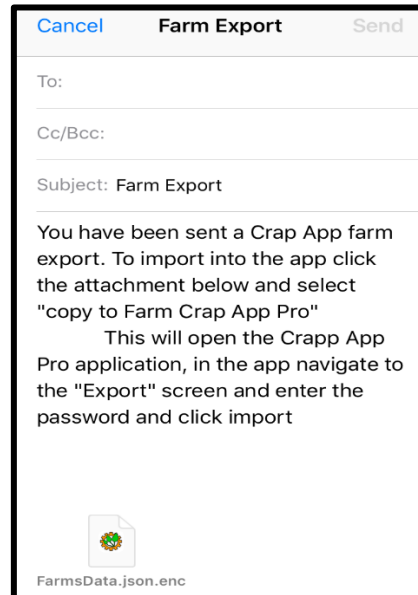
Cancel Farm Export Send

To:

Cc/Bcc:

Subject: Farm Export

You have been sent a Crap App farm export. To import into the app click the attachment below and select "copy to Farm Crap App Pro"
This will open the Crapp App Pro application, in the app navigate to the "Export" screen and enter the password and click import

FarmsData.json.enc